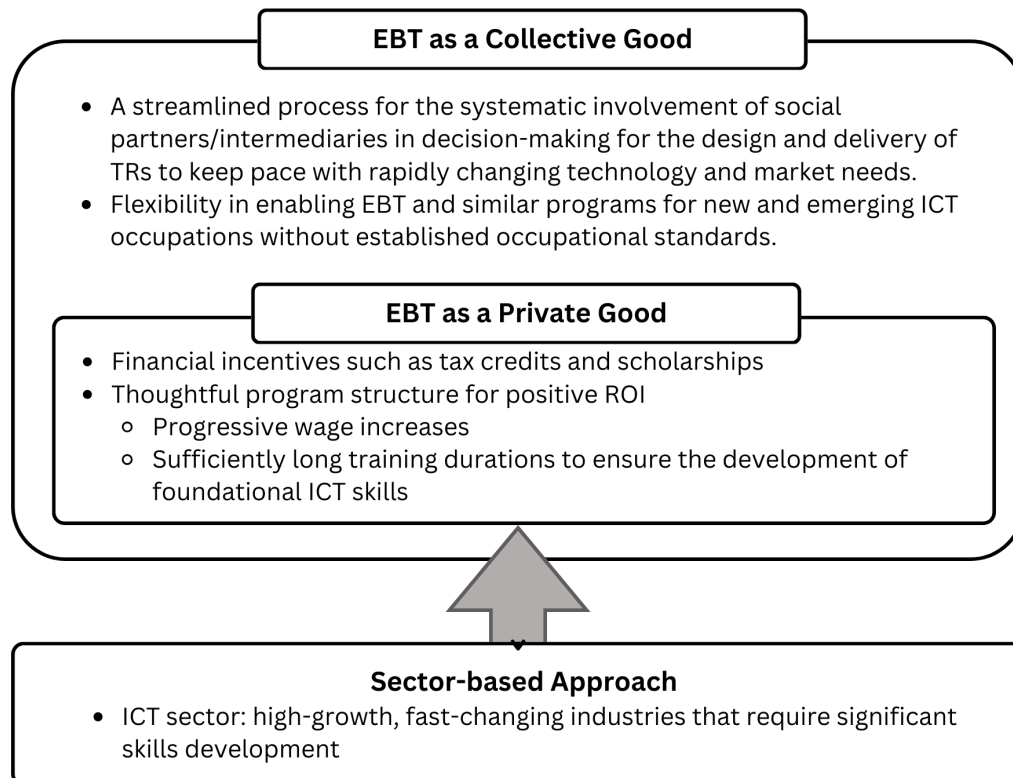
EBT as a Collective Good

- A streamlined process for the systematic involvement of social partners/intermediaries in decision-making for the design and delivery of TRs to keep pace with rapidly changing technology and market needs.
- Flexibility in enabling EBT and similar programs for new and emerging ICT occupations without established occupational standards.

EBT as a Private Good

- Financial incentives such as tax credits and scholarships
- Thoughtful program structure for positive ROI
  - Progressive wage increases
  - Sufficiently long training durations to ensure the development of foundational ICT skills

Sector-based Approach

- ICT sector: high-growth, fast-changing industries that require significant skills development